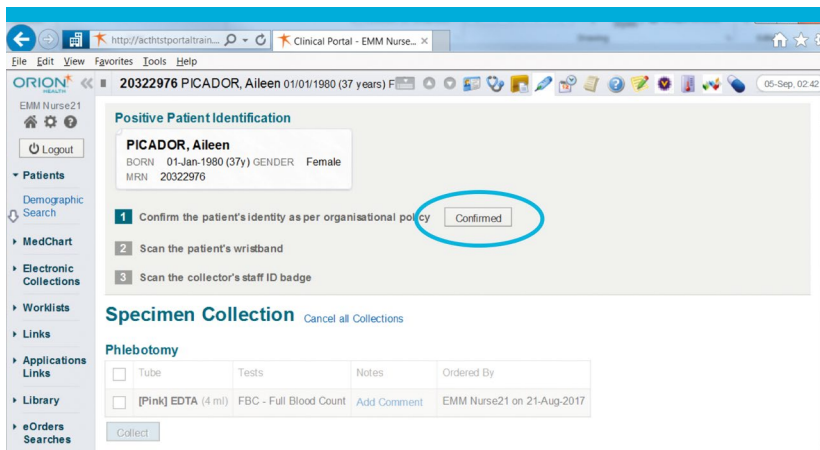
http://actht stportaltrain... Clinical Portal - EMM Nurse... ×

File Edit View Favorites Tools Help

ORION HEALTH « 20322976 PICADOR, Aileen 01/01/1980 (37 years) F 05-Sep, 02:42

EMM Nurse21

Logout

Patients

Demographic Search

MedChart

Electronic Collections

Worklists

Links

Applications Links

Library

eOrders Searches

Positive Patient Identification

PICADOR, Aileen
BORN 01-Jan-1980 (37y) GENDER Female
MRN 20322976

1 Confirm the patient's identity as per organisational policy Confirmed

2 Scan the patient's wristband

3 Scan the collector's staff ID badge

Specimen Collection Cancel all Collections

Phlebotomy

| | Tube | Tests | Notes | Ordered By |
|---|---|---|---|---|
| | [Pink] EDTA (4 ml) | FBC - Full Blood Count | Add Comment | EMM Nurse21 on 21-Aug-2017 |

Collect